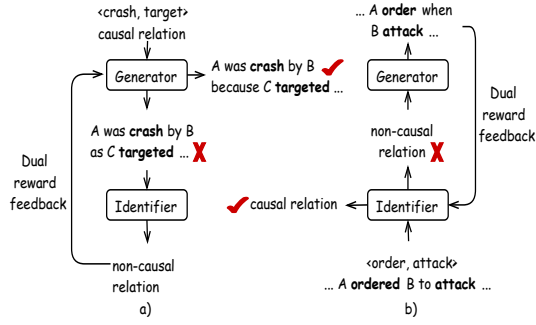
<crash, target>
causal relation

Generator

A was **crash** by B
because C **targeted** ...

A was **crash** by B
as C **targeted** ...

Dual
reward
feedback

Identifier

non-causal
relation

a)

... A **order** when
B **attack** ...

Generator

Dual
reward
feedback

non-causal
relation

causal relation

Identifier

<order, attack>
... A **ordered** B to **attack** ...

b)